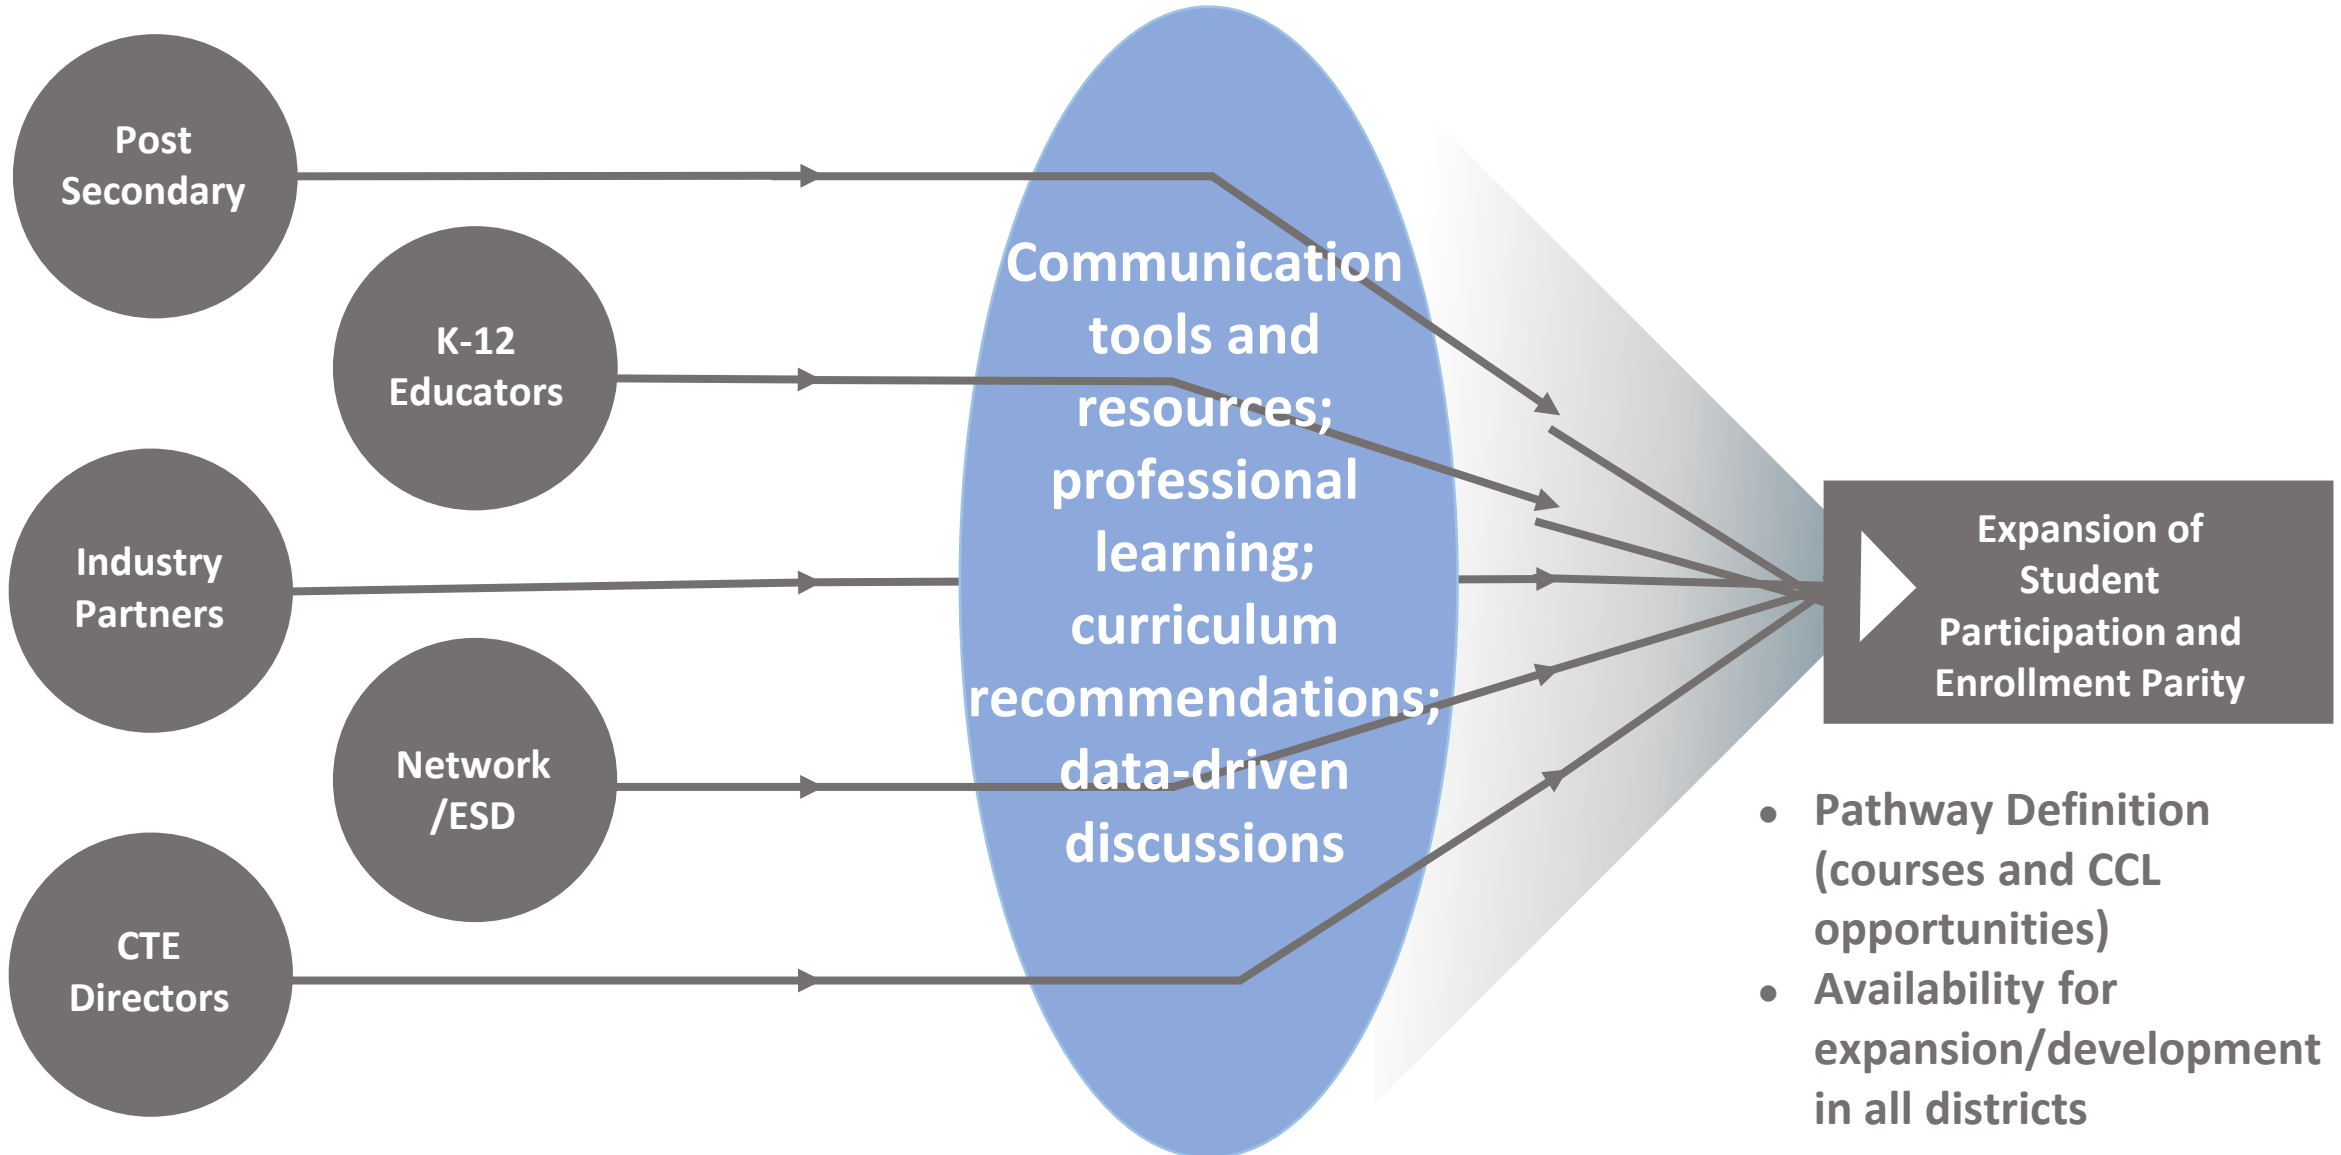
Post Secondary

K-12 Educators

Industry Partners

Network /ESD

CTE Directors

Communication tools and resources; professional learning; curriculum recommendations; data-driven discussions

Expansion of Student Participation and Enrollment Parity

- Pathway Definition (courses and CCL opportunities)
- Availability for expansion/development in all districts